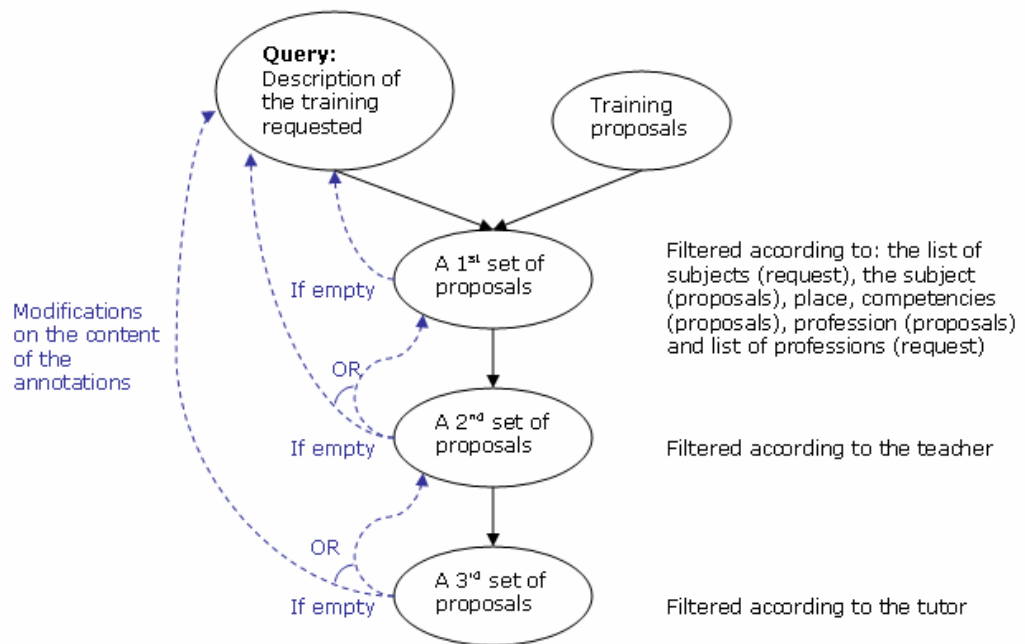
**Query:** Description of the training requested

Training proposals

A $1^{st}$ set of proposals

Filtered according to: the list of subjects (request), the subject (proposals), place, competencies (proposals), profession (proposals) and list of professions (request)

If empty

Modifications on the content of the annotations

OR

A $2^{nd}$ set of proposals

If empty

Filtered according to the teacher

OR

A $3^{rd}$ set of proposals

If empty

Filtered according to the tutor